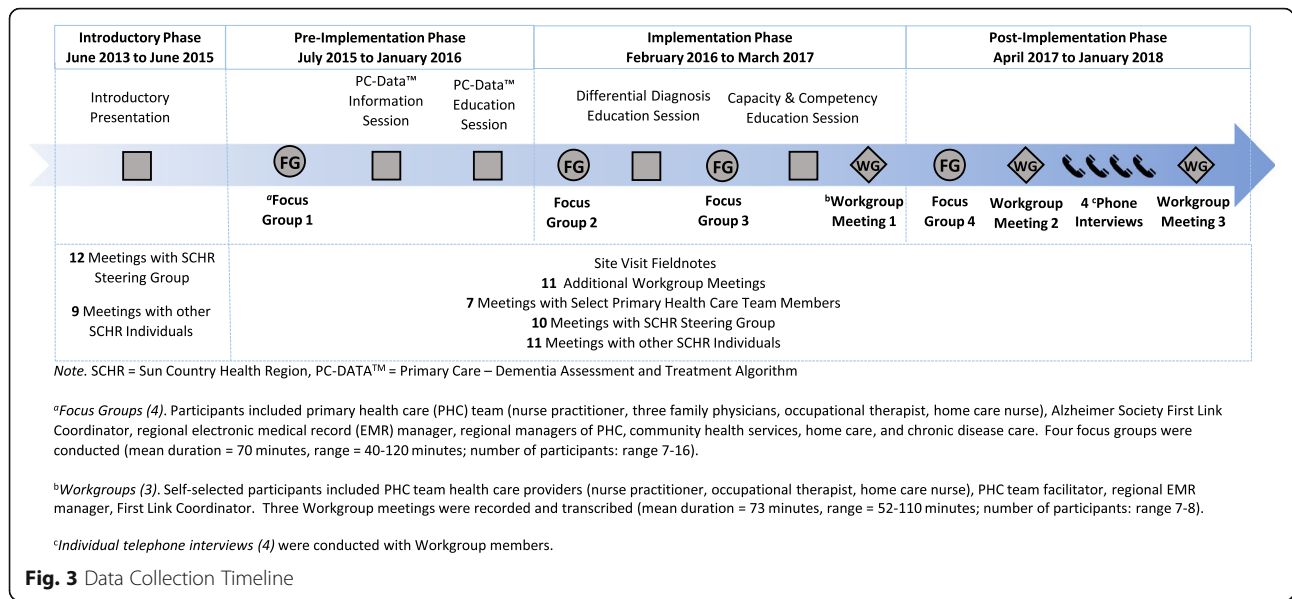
Introductory Phase
June 2013 to June 2015

Pre-Implementation Phase
July 2015 to January 2016

Implementation Phase
February 2016 to March 2017

Post-Implementation Phase
April 2017 to January 2018

Introductory Presentation

PC-Data™ Information Session

PC-Data™ Education Session

Differential Diagnosis Education Session

Capacity & Competency Education Session

FG FG FG WG FG WG WG

$^a$Focus Group 1

Focus Group 2

Focus Group 3

$^b$Workgroup Meeting 1

Focus Group 4

Workgroup Meeting 2

4 $^c$Phone Interviews

Workgroup Meeting 3

**12** Meetings with SCHR Steering Group

**9** Meetings with other SCHR Individuals

Site Visit Fieldnotes
**11** Additional Workgroup Meetings
**7** Meetings with Select Primary Health Care Team Members
**10** Meetings with SCHR Steering Group
**11** Meetings with other SCHR Individuals

*Note.* SCHR = Sun Country Health Region, PC-DATA$^{TM}$ = Primary Care – Dementia Assessment and Treatment Algorithm

$^a$*Focus Groups (4)*. Participants included primary health care (PHC) team (nurse practitioner, three family physicians, occupational therapist, home care nurse), Alzheimer Society First Link Coordinator, regional electronic medical record (EMR) manager, regional managers of PHC, community health services, home care, and chronic disease care. Four focus groups were conducted (mean duration = 70 minutes, range = 40-120 minutes; number of participants: range 7-16).

$^b$*Workgroups (3)*. Self-selected participants included PHC team health care providers (nurse practitioner, occupational therapist, home care nurse), PHC team facilitator, regional EMR manager, First Link Coordinator. Three Workgroup meetings were recorded and transcribed (mean duration = 73 minutes, range = 52-110 minutes; number of participants: range 7-8).

$^c$*Individual telephone interviews (4)* were conducted with Workgroup members.

**Fig. 3** Data Collection Timeline